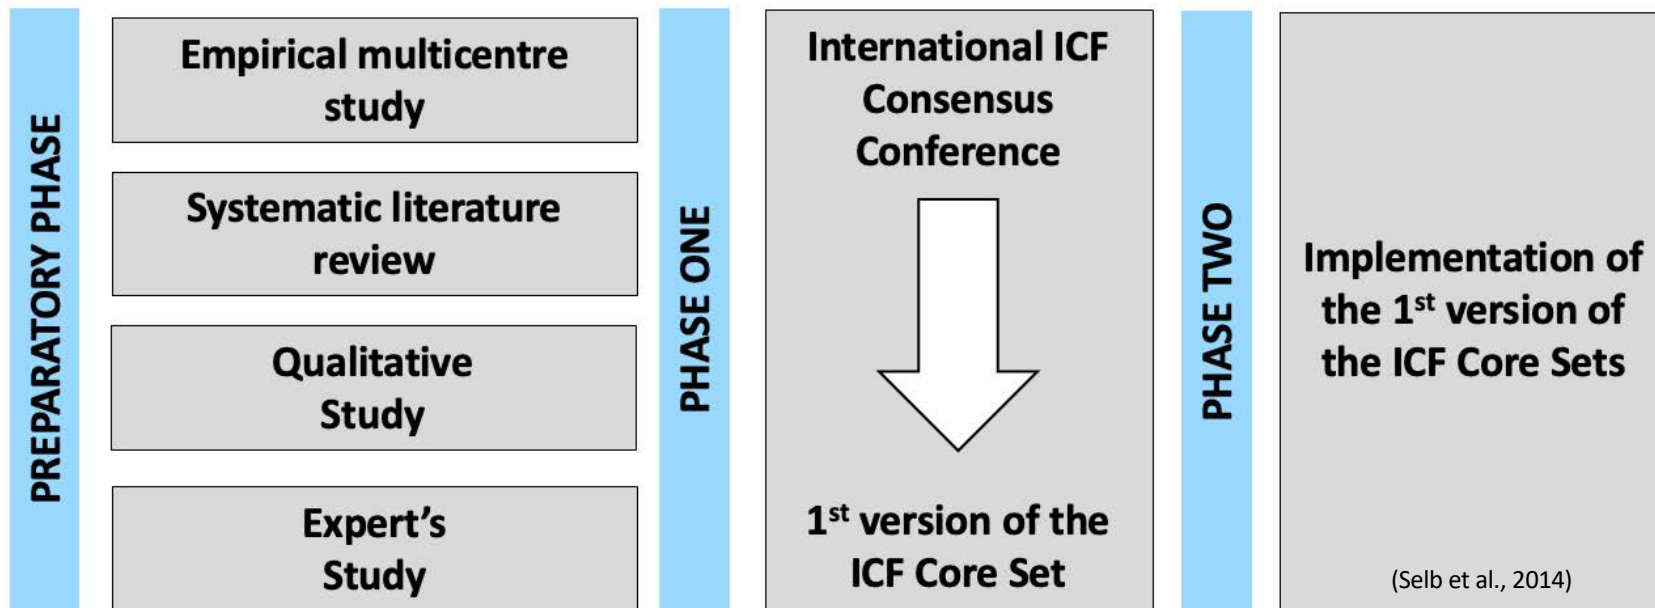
PREPARATORY PHASE

Empirical multicentre study

Systematic literature review

Qualitative Study

Expert's Study

PHASE ONE

International ICF Consensus Conference

1$^{st}$ version of the ICF Core Set

PHASE TWO

Implementation of the 1$^{st}$ version of the ICF Core Sets

(Selb et al., 2014)